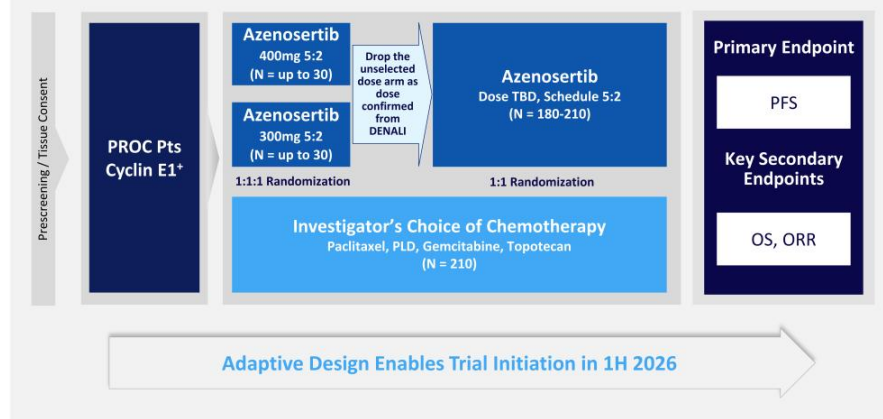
Prescreening / Tissue Consent

PROC Pts Cyclin E1$^{+}$

Azenosertib
400mg 5:2
(N = up to 30)

Azenosertib
300mg 5:2
(N = up to 30)

1:1:1 Randomization

Drop the unselected dose arm as dose confirmed from DENALI

Azenosertib
Dose TBD, Schedule 5:2
(N = 180-210)

1:1 Randomization

Investigator's Choice of Chemotherapy
Paclitaxel, PLD, Gemcitabine, Topotecan
(N = 210)

Primary Endpoint

PFS

Key Secondary Endpoints

OS, ORR

Adaptive Design Enables Trial Initiation in 1H 2026